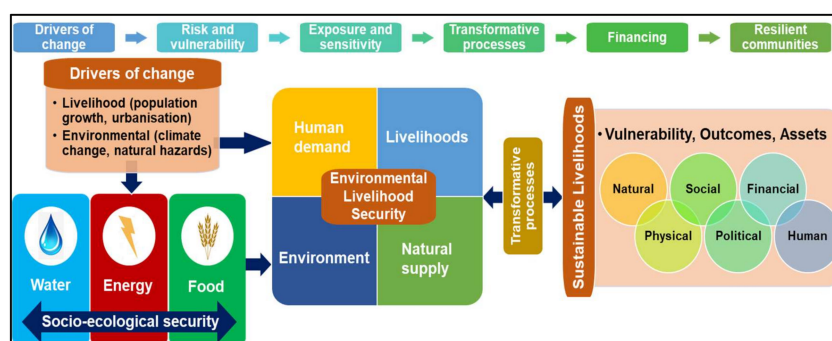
Drivers of change

Risk and vulnerability

Exposure and sensitivity

Transformative processes

Financing

Resilient communities

Drivers of change

• Livelihood (population growth, urbanisation)
• Environmental (climate change, natural hazards)

Human demand

Livelihoods

Environmental Livelihood Security

Environment

Natural supply

Transformative processes

Sustainable Livelihoods

• Vulnerability, Outcomes, Assets

Natural

Social

Financial

Physical

Political

Human

Water

Energy

Food

Socio-ecological security